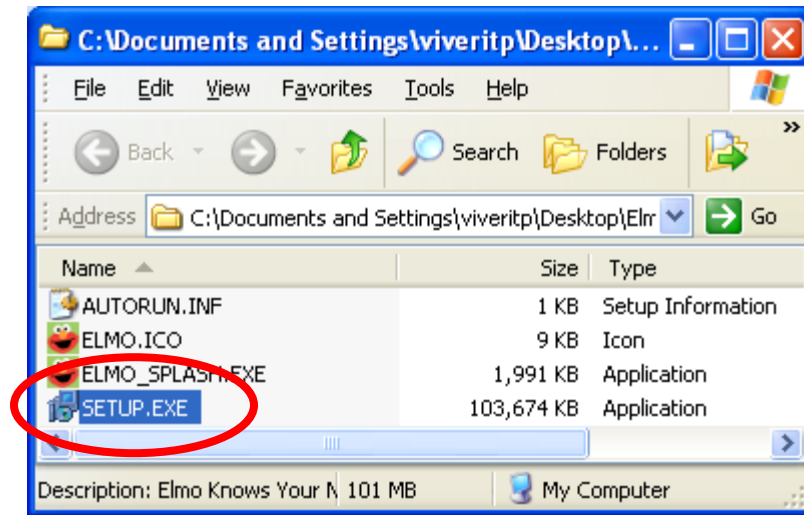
C:\Documents and Settings\viveritp\Desktop\...

File Edit View Favorites Tools Help

Back Search Folders

Address C:\Documents and Settings\viveritp\Desktop\Elm Go

| Name | Size | Type |
|---|---|---|
| AUTORUN.INF | 1 KB | Setup Information |
| ELMO.ICO | 9 KB | Icon |
| ELMO_SPLASH.EXE | 1,991 KB | Application |
| SETUP.EXE | 103,674 KB | Application |

Description: Elmo Knows Your N 101 MB My Computer